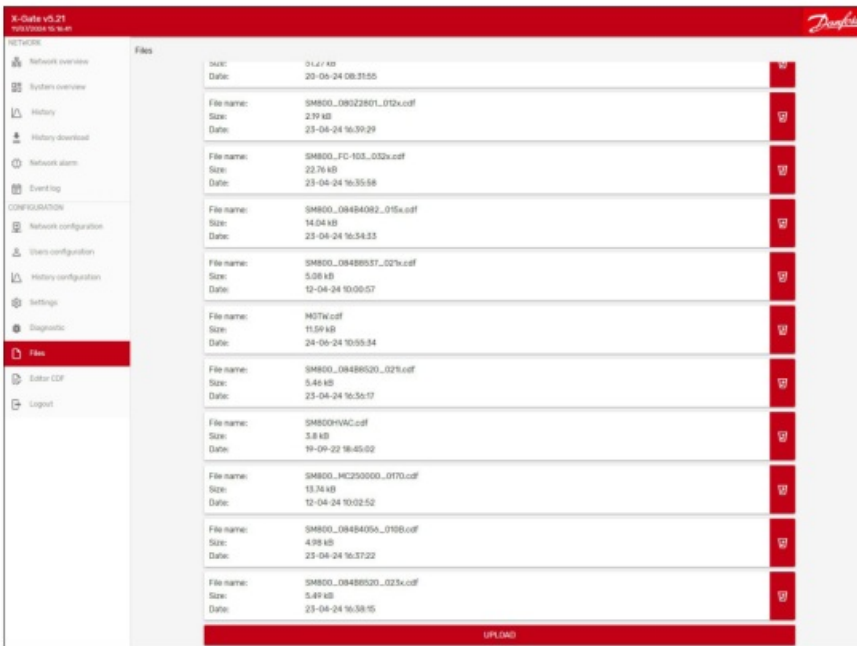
X-Gate v5.21
11/03/2024 15:16:41

Danfoss

NETWORK
Network overview
System overview
History
History download
Network alarm
Event log
CONFIGURATION
Network configuration
Users configuration
History configuration
Settings
Diagnostic
Files
Editor CDF
Logout

Files

Size: 51.27 kB
Date: 20-06-24 08:31:55

File name: SM800_080Z2801_012x.cdf
Size: 2.19 kB
Date: 23-04-24 16:39:29

File name: SM800_FC-103_032x.cdf
Size: 22.76 kB
Date: 23-04-24 16:35:58

File name: SM800_084B4082_015x.cdf
Size: 14.04 kB
Date: 23-04-24 16:34:33

File name: SM800_084B8537_021x.cdf
Size: 5.08 kB
Date: 12-04-24 10:00:57

File name: MOTW.cdf
Size: 11.59 kB
Date: 24-06-24 10:55:34

File name: SM800_084B8520_021l.cdf
Size: 5.46 kB
Date: 23-04-24 16:36:17

File name: SM800HVAC.cdf
Size: 3.8 kB
Date: 19-09-22 18:45:02

File name: SM800_MC250000_0170.cdf
Size: 13.74 kB
Date: 12-04-24 10:02:52

File name: SM800_084B4056_010B.cdf
Size: 4.98 kB
Date: 23-04-24 16:37:22

File name: SM800_084B8520_023x.cdf
Size: 5.49 kB
Date: 23-04-24 16:38:15

UPLOAD